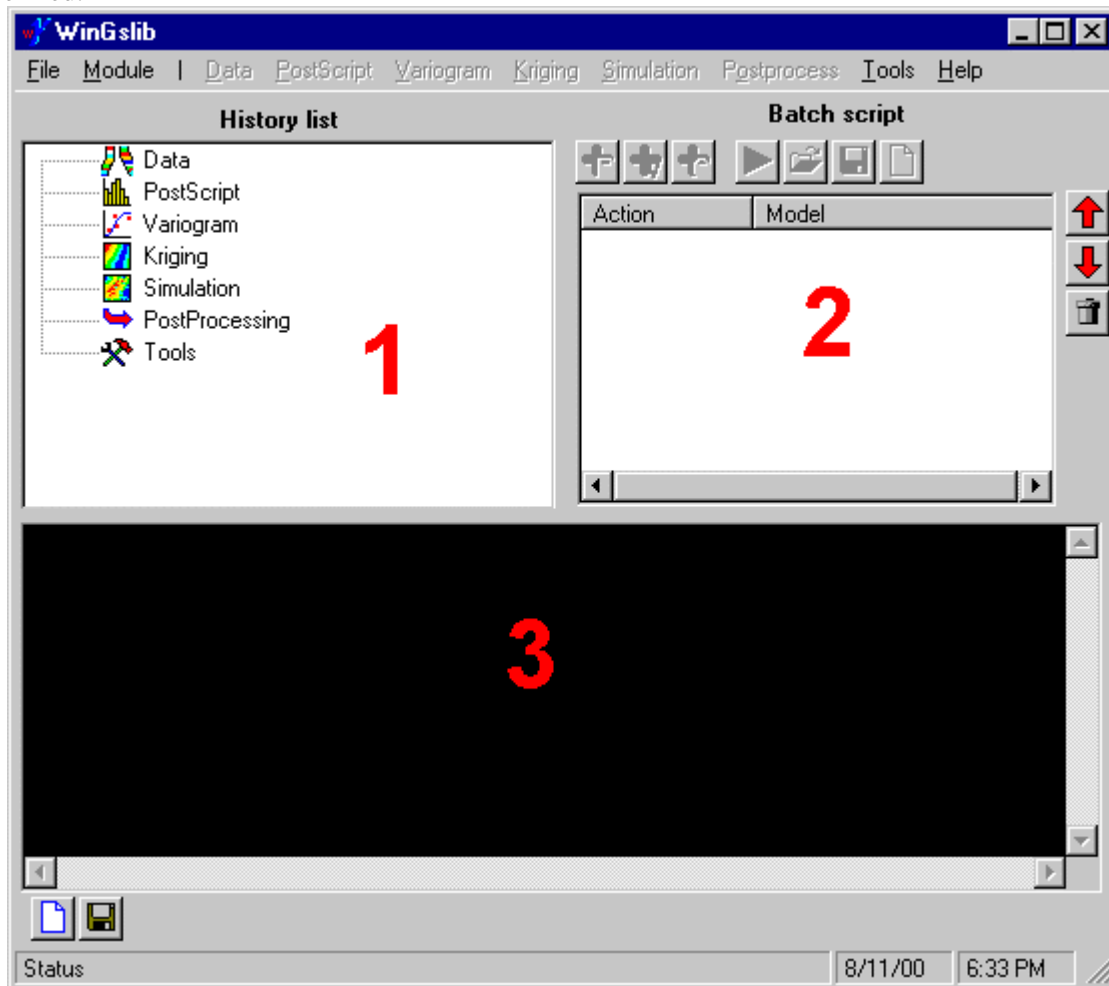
WinGslib

File Module | Data PostScript Variogram Kriging Simulation Postprocess Tools Help

History list

Data
PostScript
Variogram
Kriging
Simulation
PostProcessing
Tools

1

Batch script

| Action | Model |
|---|---|

2

3

Status 8/11/00 6:33 PM